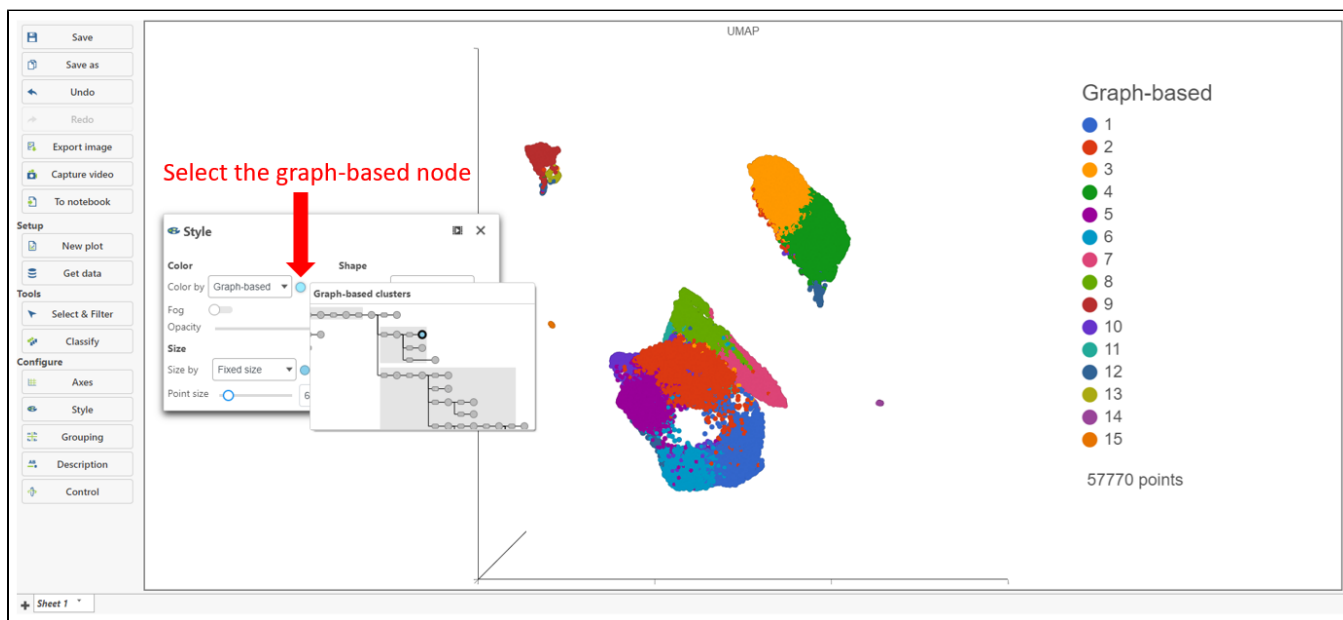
Save
Save as
Undo
Redo
Export image
Capture video
To notebook
Setup
New plot
Get data
Tools
Select & Filter
Classify
Configure
Axes
Style
Grouping
Description
Control

UMAP

Select the graph-based node

Style

Color
Color by Graph-based
Fog
Opacity
Size
Size by Fixed size
Point size 6

Shape

Graph-based clusters

Graph-based
1
2
3
4
5
6
7
8
9
10
11
12
13
14
15

57770 points

Sheet 1